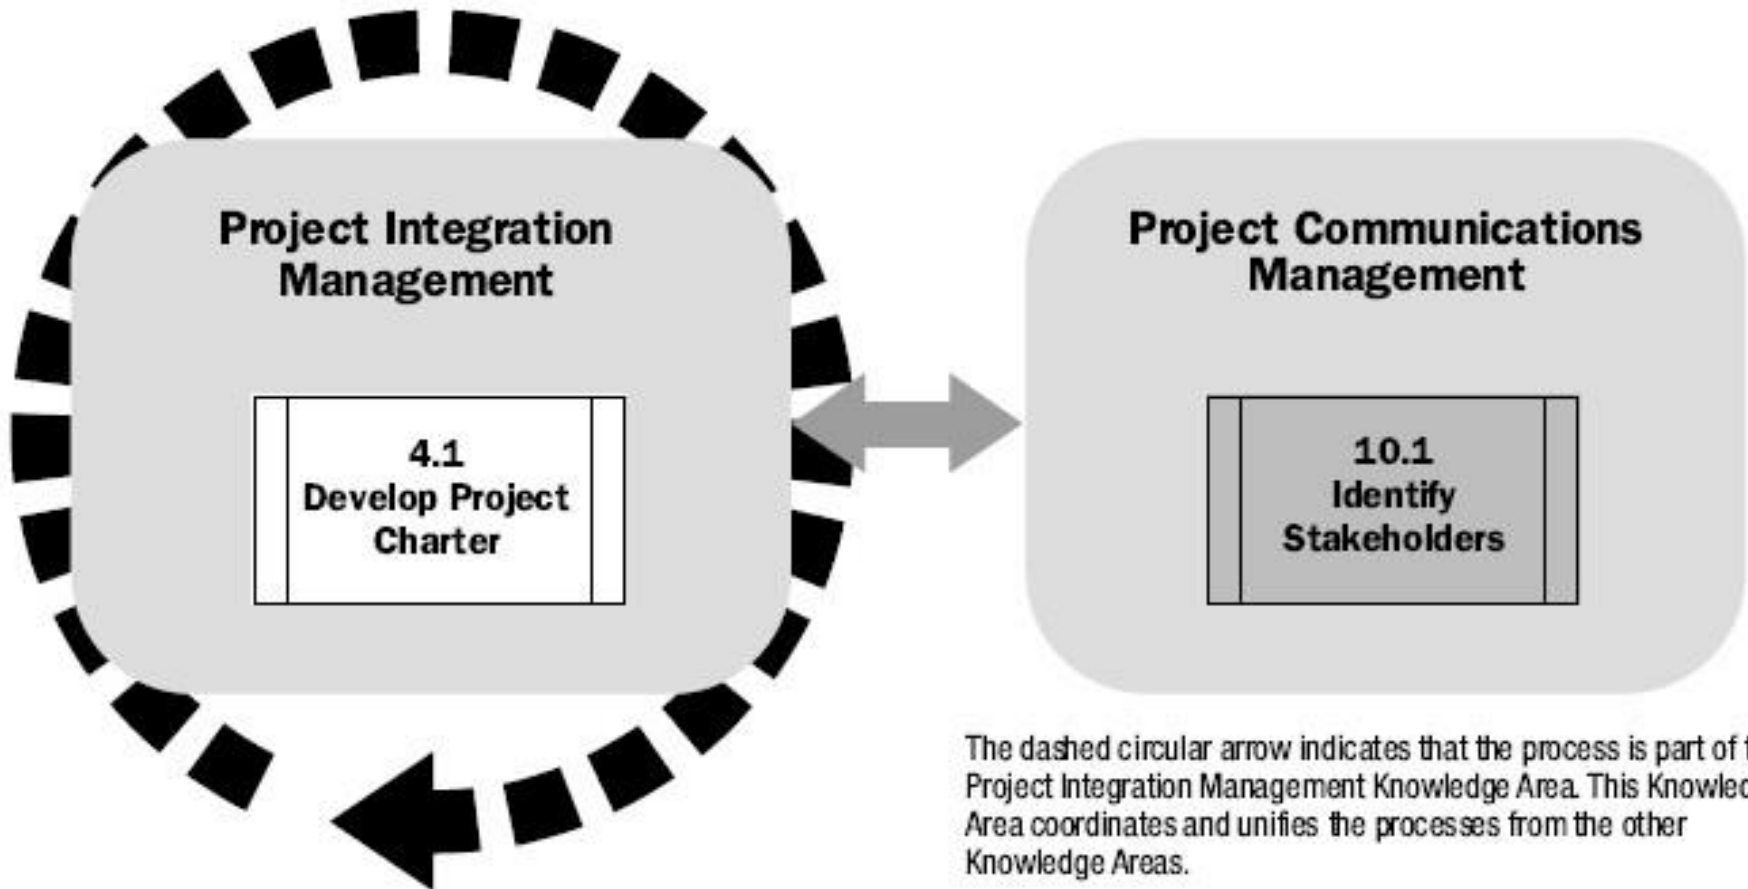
Project Integration Management

4.1
Develop Project Charter

Project Communications Management

10.1
Identify Stakeholders

The dashed circular arrow indicates that the process is part of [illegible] Project Integration Management Knowledge Area. This Knowled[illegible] Area coordinates and unifies the processes from the other Knowledge Areas.